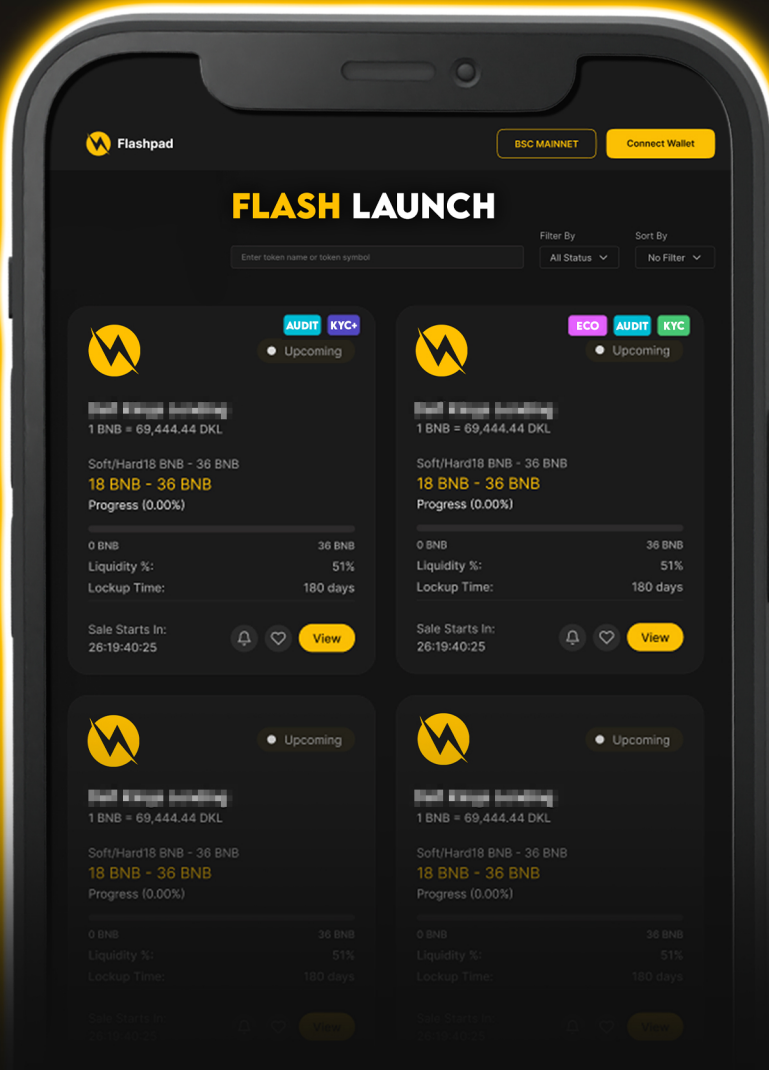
Flashpad

BSC MAINNET

Connect Wallet

FLASH LAUNCH

Enter token name or token symbol

Filter By
All Status

Sort By
No Filter

AUDIT KYC+

Upcoming

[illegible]
1 BNB = 69,444.44 DKL

Soft/Hard18 BNB - 36 BNB
18 BNB - 36 BNB
Progress (0.00%)

0 BNB 36 BNB
Liquidity %: 51%
Lockup Time: 180 days

Sale Starts In:
26:19:40:25

View

ECO AUDIT KYC

Upcoming

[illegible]
1 BNB = 69,444.44 DKL

Soft/Hard18 BNB - 36 BNB
18 BNB - 36 BNB
Progress (0.00%)

0 BNB 36 BNB
Liquidity %: 51%
Lockup Time: 180 days

Sale Starts In:
26:19:40:25

View

Upcoming

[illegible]
1 BNB = 69,444.44 DKL

Soft/Hard18 BNB - 36 BNB
18 BNB - 36 BNB
Progress (0.00%)

0 BNB 36 BNB
Liquidity %: 51%
Lockup Time: 180 days

Sale Starts In:
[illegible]

View

Upcoming

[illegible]
1 BNB = 69,444.44 DKL

Soft/Hard18 BNB - 36 BNB
18 BNB - 36 BNB
Progress (0.00%)

0 BNB 36 BNB
Liquidity %: 51%
Lockup Time: 180 days

Sale Starts In:
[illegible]

View